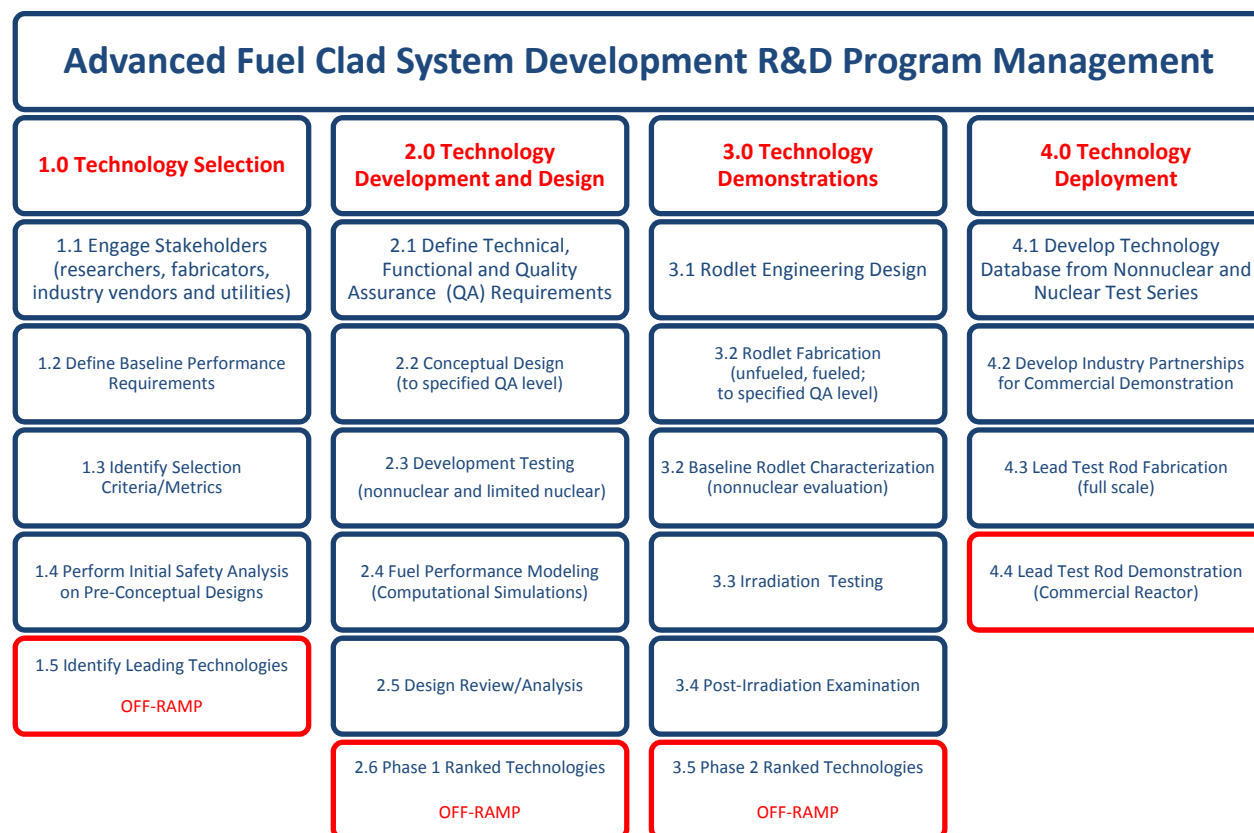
Advanced Fuel Clad System Development R&D Program Management

1.0 Technology Selection

1.1 Engage Stakeholders (researchers, fabricators, industry vendors and utilities)

1.2 Define Baseline Performance Requirements

1.3 Identify Selection Criteria/Metrics

1.4 Perform Initial Safety Analysis on Pre-Conceptual Designs

1.5 Identify Leading Technologies

OFF-RAMP

2.0 Technology Development and Design

2.1 Define Technical, Functional and Quality Assurance (QA) Requirements

2.2 Conceptual Design (to specified QA level)

2.3 Development Testing (nonnuclear and limited nuclear)

2.4 Fuel Performance Modeling (Computational Simulations)

2.5 Design Review/Analysis

2.6 Phase 1 Ranked Technologies

OFF-RAMP

3.0 Technology Demonstrations

3.1 Rodlet Engineering Design

3.2 Rodlet Fabrication (unfueled, fueled; to specified QA level)

3.2 Baseline Rodlet Characterization (nonnuclear evaluation)

3.3 Irradiation Testing

3.4 Post-Irradiation Examination

3.5 Phase 2 Ranked Technologies

OFF-RAMP

4.0 Technology Deployment

4.1 Develop Technology Database from Nonnuclear and Nuclear Test Series

4.2 Develop Industry Partnerships for Commercial Demonstration

4.3 Lead Test Rod Fabrication (full scale)

4.4 Lead Test Rod Demonstration (Commercial Reactor)